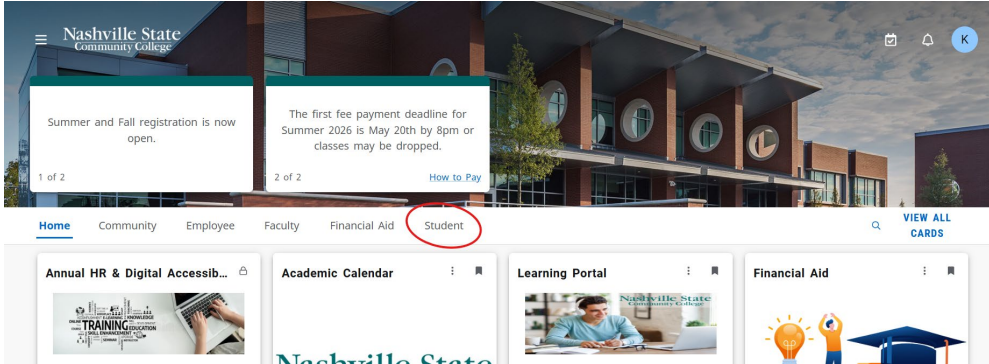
Nashville State Community College

K

Summer and Fall registration is now open.

1 of 2

The first fee payment deadline for Summer 2026 is May 20th by 8pm or classes may be dropped.

2 of 2

How to Pay

Home Community Employee Faculty Financial Aid Student

VIEW ALL CARDS

Annual HR & Digital Accessib...

TRAINING EDUCATION KNOWLEDGE SKILL ENHANCEMENT

Academic Calendar

Nashville State

Learning Portal

Nashville State Community College

Financial Aid